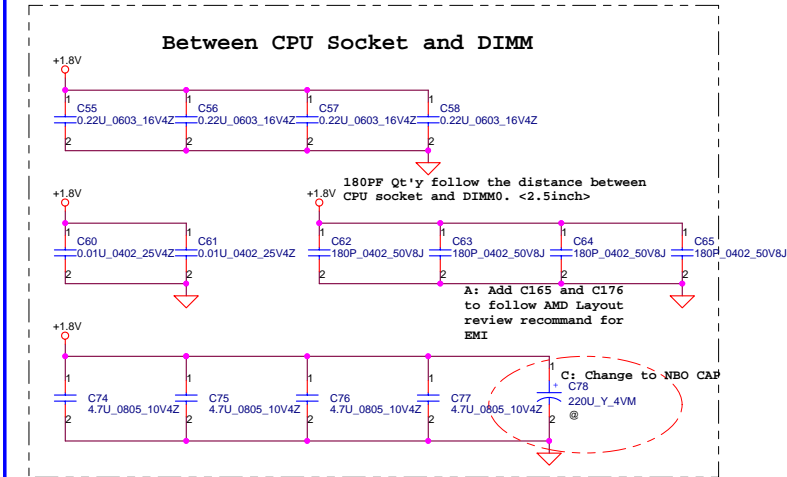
Between CPU Socket and DIMM

+1.8V

1
C55
0.22U_0603_16V4Z
2

1
C56
0.22U_0603_16V4Z
2

1
C57
0.22U_0603_16V4Z
2

1
C58
0.22U_0603_16V4Z
2

180PF Qt'y follow the distance between CPU socket and DIMM0. <2.5inch>

+1.8V

1
C60
0.01U_0402_25V4Z
2

1
C61
0.01U_0402_25V4Z
2

+1.8V

1
C62
180P_0402_50V8J
2

1
C63
180P_0402_50V8J
2

1
C64
180P_0402_50V8J
2

1
C65
180P_0402_50V8J
2

A: Add C165 and C176 to follow AMD Layout review recommand for EMI

+1.8V

1
C74
4.7U_0805_10V4Z
2

1
C75
4.7U_0805_10V4Z
2

1
C76
4.7U_0805_10V4Z
2

1
C77
4.7U_0805_10V4Z
2

C: Change to NBO CAP

1
+
C78
220U_Y_4VM
@
2